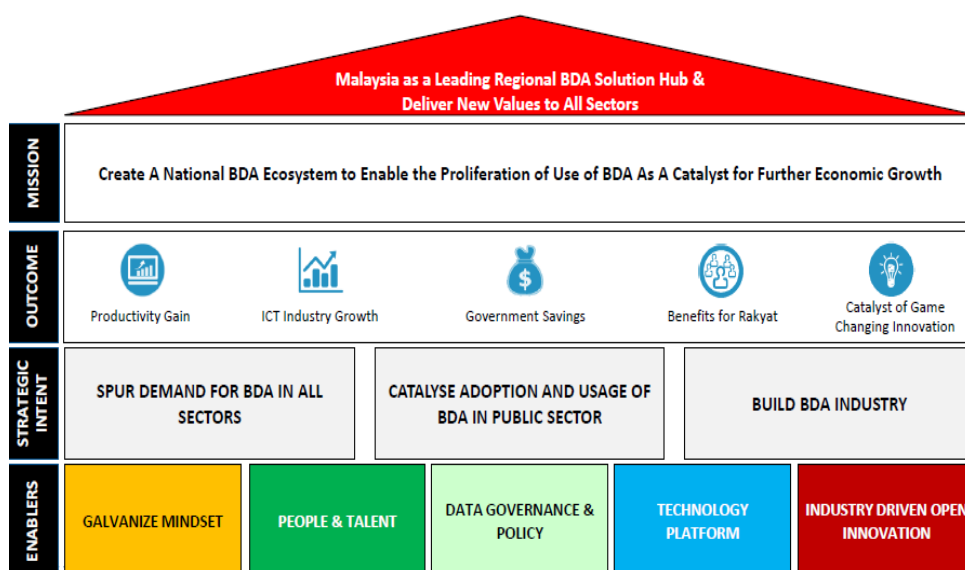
Malaysia as a Leading Regional BDA Solution Hub & Deliver New Values to All Sectors

MISSION

Create A National BDA Ecosystem to Enable the Proliferation of Use of BDA As A Catalyst for Further Economic Growth

OUTCOME

Productivity Gain

ICT Industry Growth

Government Savings

Benefits for Rakyat

Catalyst of Game Changing Innovation

STRATEGIC INTENT

SPUR DEMAND FOR BDA IN ALL SECTORS

CATALYSE ADOPTION AND USAGE OF BDA IN PUBLIC SECTOR

BUILD BDA INDUSTRY

ENABLERS

GALVANIZE MINDSET

PEOPLE & TALENT

DATA GOVERNANCE & POLICY

TECHNOLOGY PLATFORM

INDUSTRY DRIVEN OPEN INNOVATION